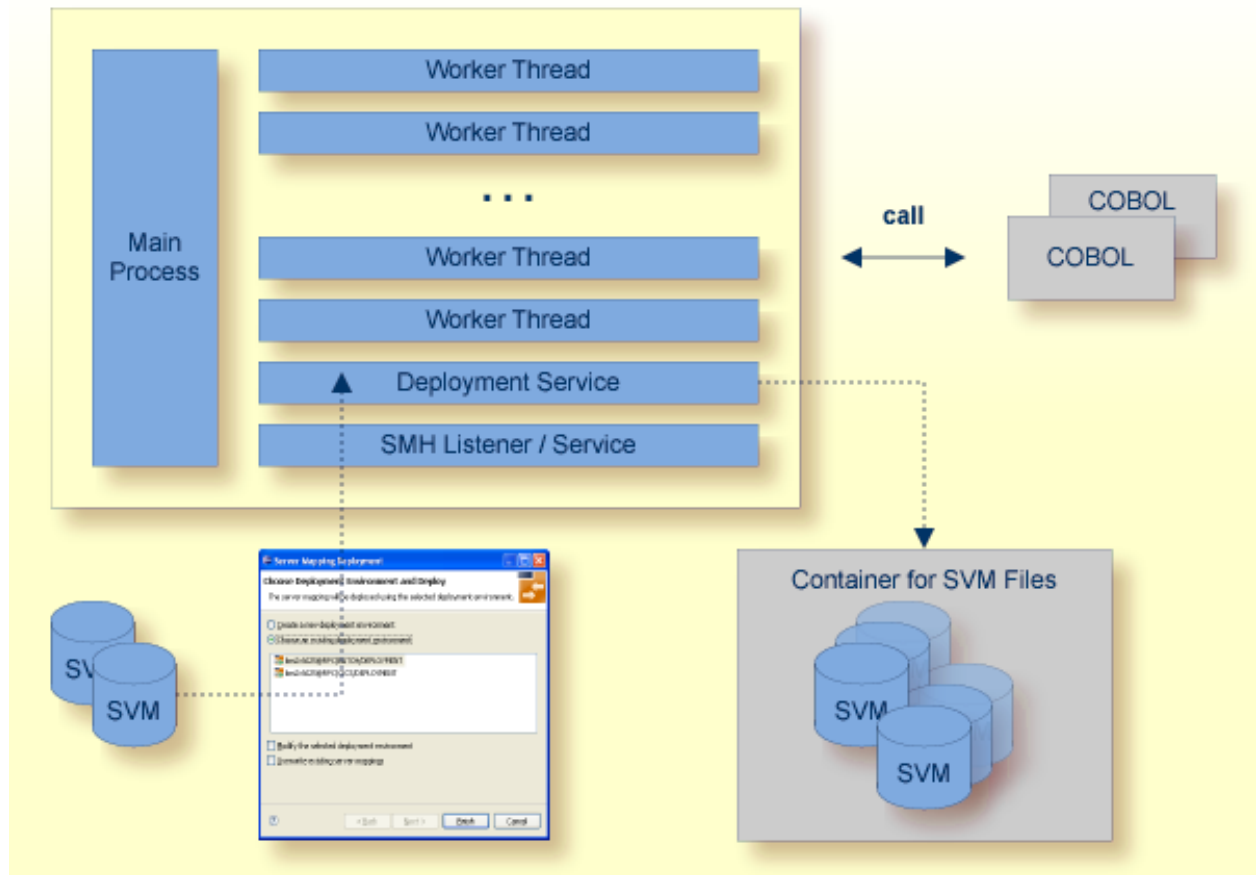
Main Process

Worker Thread

Worker Thread

. . .

Worker Thread

Worker Thread

Deployment Service

SMH Listener / Service

call

COBOL

COBOL

Server Mapping Deployment

Choose Deployment Environment and Deploy

The server mapping will be deployed using the selected deployment environment.

Create a new deployment environment

Choose an existing deployment environment

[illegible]

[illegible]

Modify the selected deployment environment

Overwrite existing server mappings

< Back

Next >

Finish

Cancel

SVM

SVM

Container for SVM Files

SVM

SVM